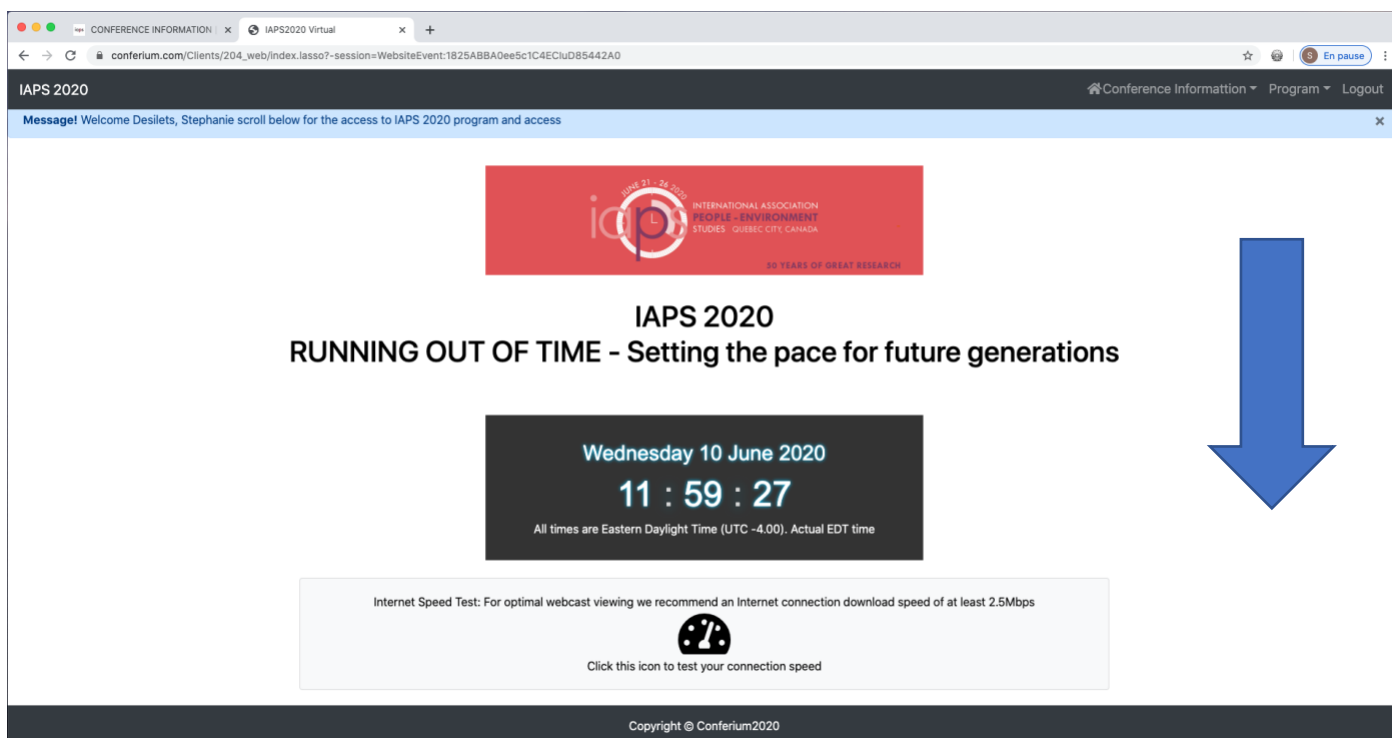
CONFERENCE INFORMATION | ×
IAPS2020 Virtual ×
+
conferium.com/Clients/204_web/index.lasso?-session=WebsiteEvent:1825ABBA0ee5c1C4ECluD85442A0
S En pause

IAPS 2020
Conference Informattion ▾ Program ▾ Logout

Message! Welcome Desilets, Stephanie scroll below for the access to IAPS 2020 program and access
×

JUNE 21 - 26 2020
iaps
INTERNATIONAL ASSOCIATION
PEOPLE - ENVIRONMENT
STUDIES QUEBEC CITY, CANADA
50 YEARS OF GREAT RESEARCH

IAPS 2020
RUNNING OUT OF TIME - Setting the pace for future generations

Wednesday 10 June 2020
11 : 59 : 27
All times are Eastern Daylight Time (UTC -4.00). Actual EDT time

Internet Speed Test: For optimal webcast viewing we recommend an Internet connection download speed of at least 2.5Mbps
Click this icon to test your connection speed

Copyright © Conferium2020